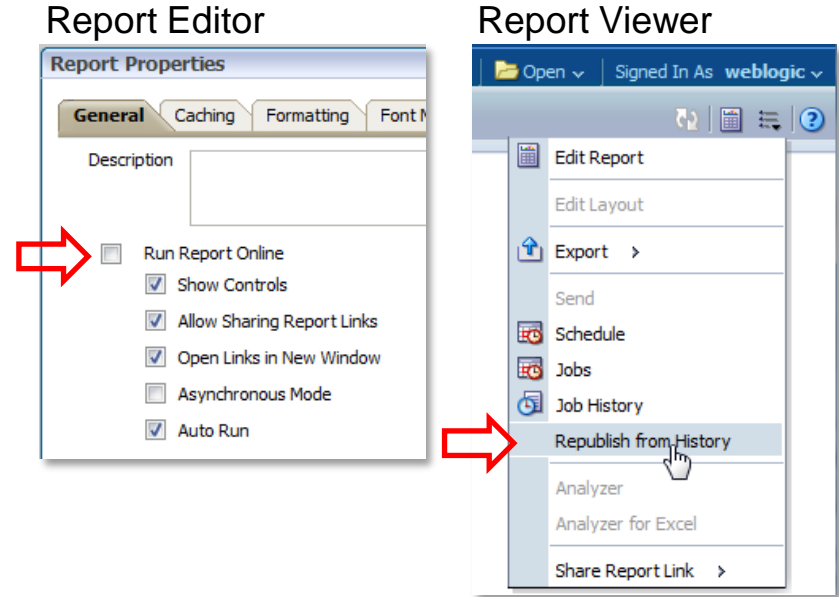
Report Editor

Report Properties

General | Caching | Formatting | Font M

Description

Run Report Online

Show Controls

Allow Sharing Report Links

Open Links in New Window

Asynchronous Mode

Auto Run

Report Viewer

Open | Signed In As weblogic

Edit Report

Edit Layout

Export >

Send

Schedule

Jobs

Job History

Republish from History

Analyzer

Analyzer for Excel

Share Report Link >